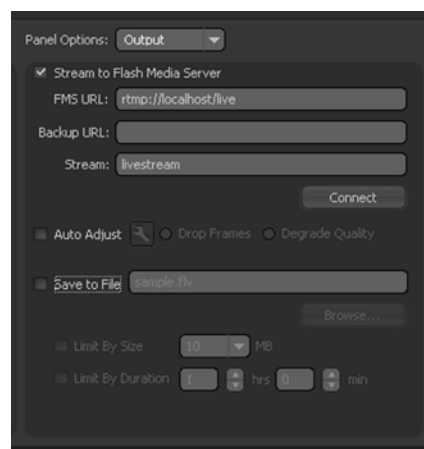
Panel Options: Output

Stream to Flash Media Server

FMS URL: rtmp://localhost/live

Backup URL:

Stream: livestream

Connect

Auto Adjust Drop Frames Degrade Quality

Save to File sample.flv

Browse...

Limit By Size 10 MB

Limit By Duration 1 hrs 0 min